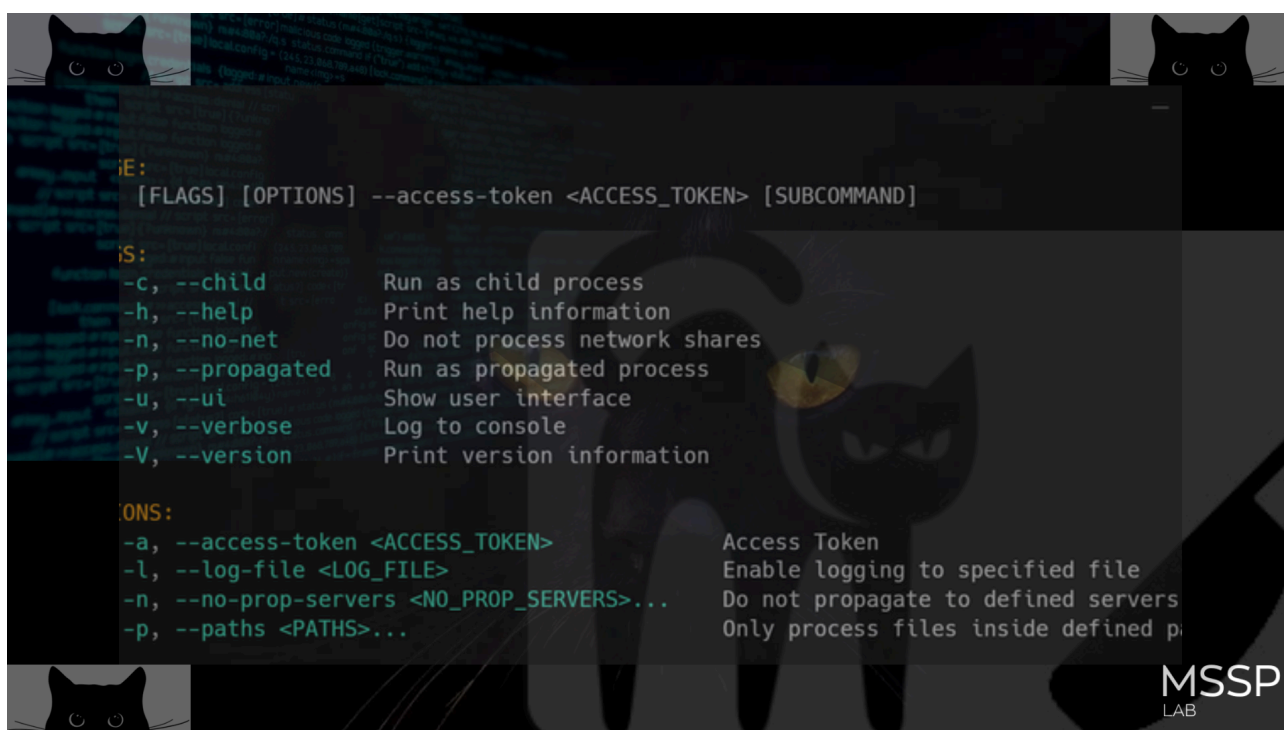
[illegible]E:
[FLAGS] [OPTIONS] --access-token <ACCESS_TOKEN> [SUBCOMMAND]

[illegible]S:
-c, --child Run as child process
-h, --help Print help information
-n, --no-net Do not process network shares
-p, --propagated Run as propagated process
-u, --ui Show user interface
-v, --verbose Log to console
-V, --version Print version information

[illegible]IONS:
-a, --access-token <ACCESS_TOKEN> Access Token
-l, --log-file <LOG_FILE> Enable logging to specified file
-n, --no-prop-servers <NO_PROP_SERVERS>... Do not propagate to defined servers
-p, --paths <PATHS>... Only process files inside defined p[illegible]

MSSP
LAB